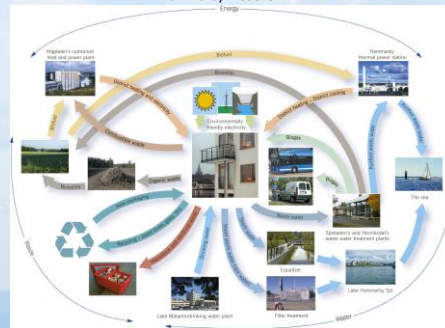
Energy

Högdalen's combined heat and power plant

Hammarby thermal power station

Biofuel

Biosolids

District heating and electricity

District heating · District cooling

Environmentally friendly electricity

Biogas

Biogas

Combustible waste

Biosolids

Organic waste

Waste water

Sjöstaden's and Henriksdal's waste water treatment plants

The sea

Equalizer

Filter treatment

Lake Hammarby Sjö

Lake Mälaren drinking water plant

Drinking water

Waste

Water